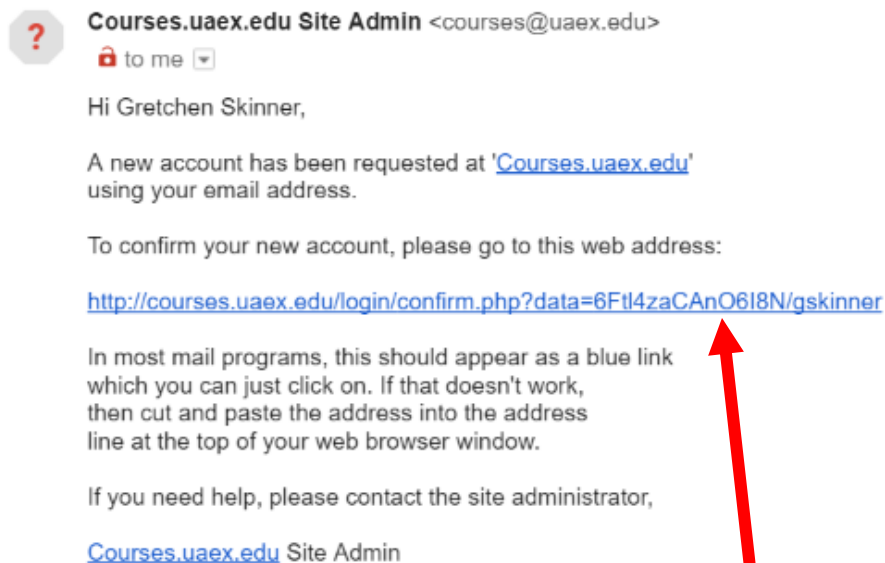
?

Courses.uaex.edu Site Admin <courses@uaex.edu>
to me

Hi Gretchen Skinner,

A new account has been requested at 'Courses.uaex.edu' using your email address.

To confirm your new account, please go to this web address:

http://courses.uaex.edu/login/confirm.php?data=6Ftl4zaCAnO6I8N/gskinner

In most mail programs, this should appear as a blue link which you can just click on. If that doesn't work, then cut and paste the address into the address line at the top of your web browser window.

If you need help, please contact the site administrator,

Courses.uaex.edu Site Admin